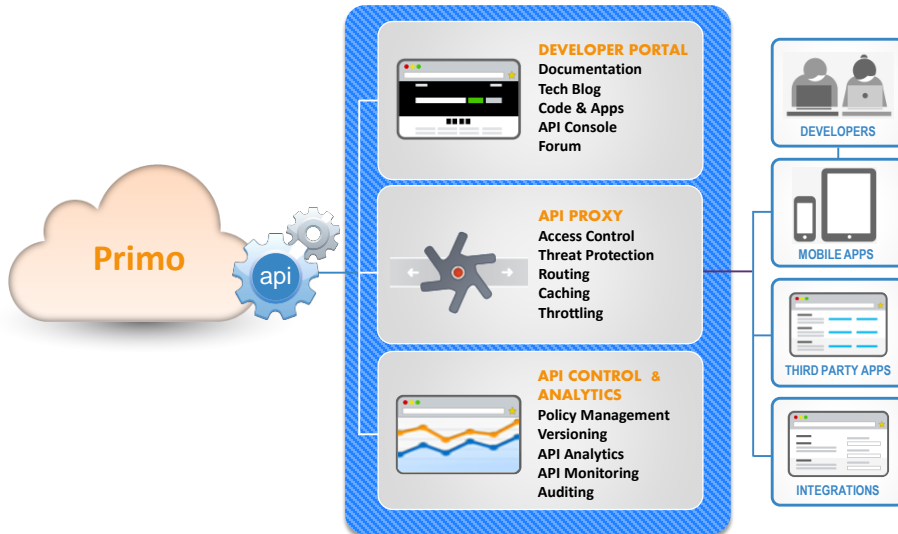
Primo

api

DEVELOPER PORTAL
Documentation
Tech Blog
Code & Apps
API Console
Forum

API PROXY
Access Control
Threat Protection
Routing
Caching
Throttling

API CONTROL & ANALYTICS
Policy Management
Versioning
API Analytics
API Monitoring
Auditing

DEVELOPERS

MOBILE APPS

THIRD PARTY APPS

INTEGRATIONS